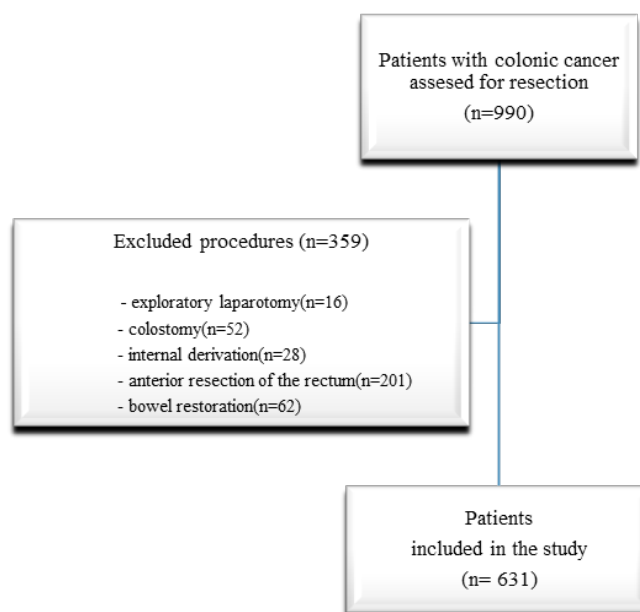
Patients with colonic cancer assesed for resection

(n=990)

Excluded procedures (n=359)

- exploratory laparotomy(n=16)
- colostomy(n=52)
- internal derivation(n=28)
- anterior resection of the rectum(n=201)
- bowel restoration(n=62)

Patients included in the study

(n= 631)